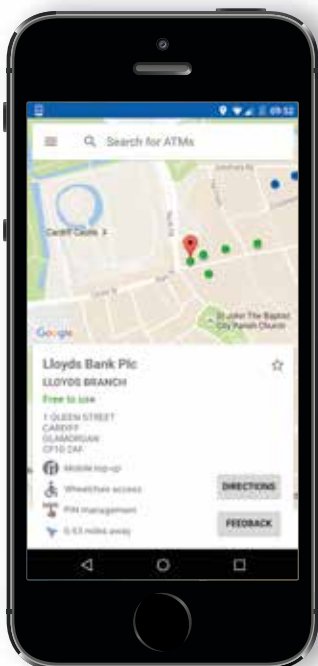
09:52

Search for ATMs

Cardiff Castle

St John The Baptist City Parish Church

Google

Lloyds Bank Plc

LLOYDS BRANCH

Free to use

1 QUEEN STREET
CARDIFF
GLAMORGAN
CF10 2AF

Mobile top-up

Wheelchair access

PIN management

0.53 miles away

DIRECTIONS

FEEDBACK